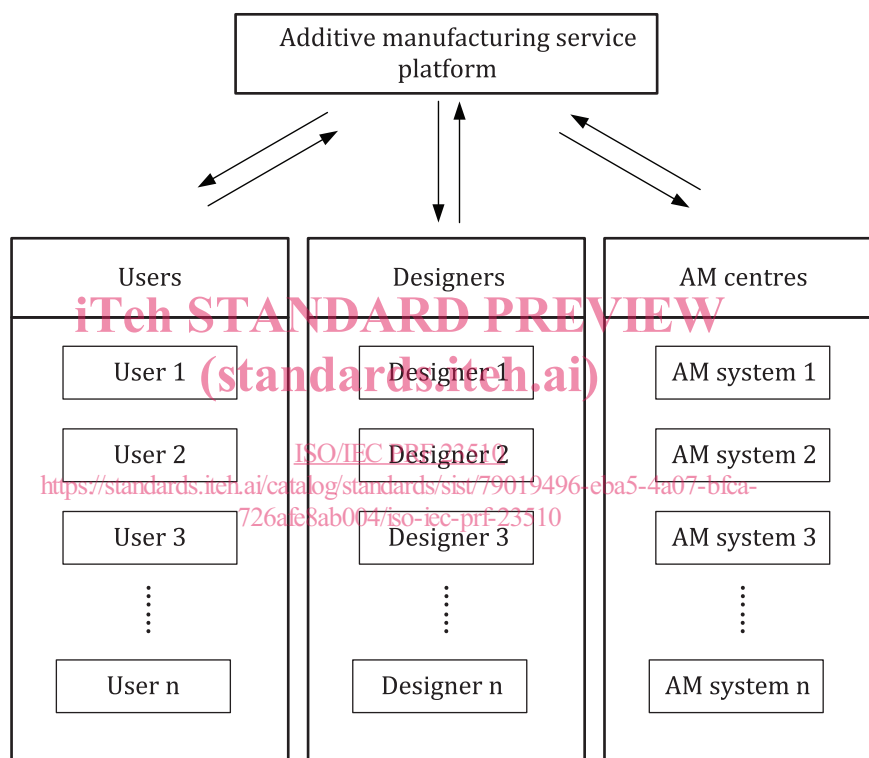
Additive manufacturing service platform

Users

User 1

User 2

User 3

⋮

User n

Designers

Designer 1

Designer 2

Designer 3

⋮

Designer n

AM centres

AM system 1

AM system 2

AM system 3

⋮

AM system n

iTeh STANDARD PREVIEW
(standards.iteh.ai)

ISO/IEC PRF 23510
https://standards.iteh.ai/catalog/standards/sist/79019496-eba5-4a07-bfca-726afe8ab004/iso-iec-prf-23510